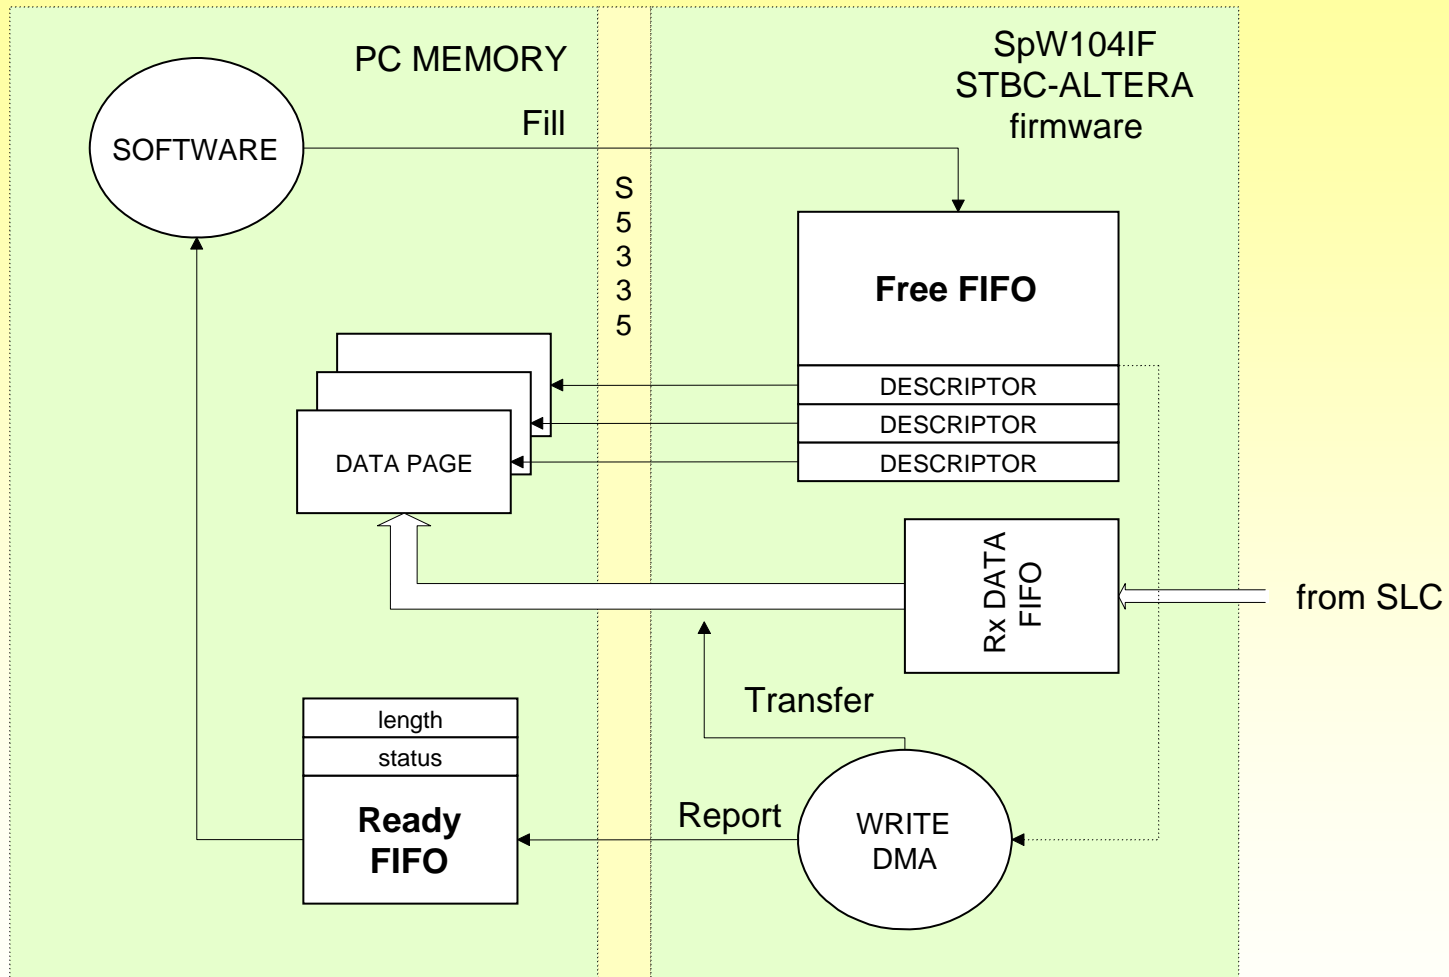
PC MEMORY

SpW104IF
STBC-ALTERA
firmware

SOFTWARE

Fill

S
5
3
3
5

Free FIFO

DESCRIPTOR
DESCRIPTOR
DESCRIPTOR

DATA PAGE

Rx DATA
FIFO

from SLC

Transfer

length
status
Ready
FIFO

Report

WRITE
DMA